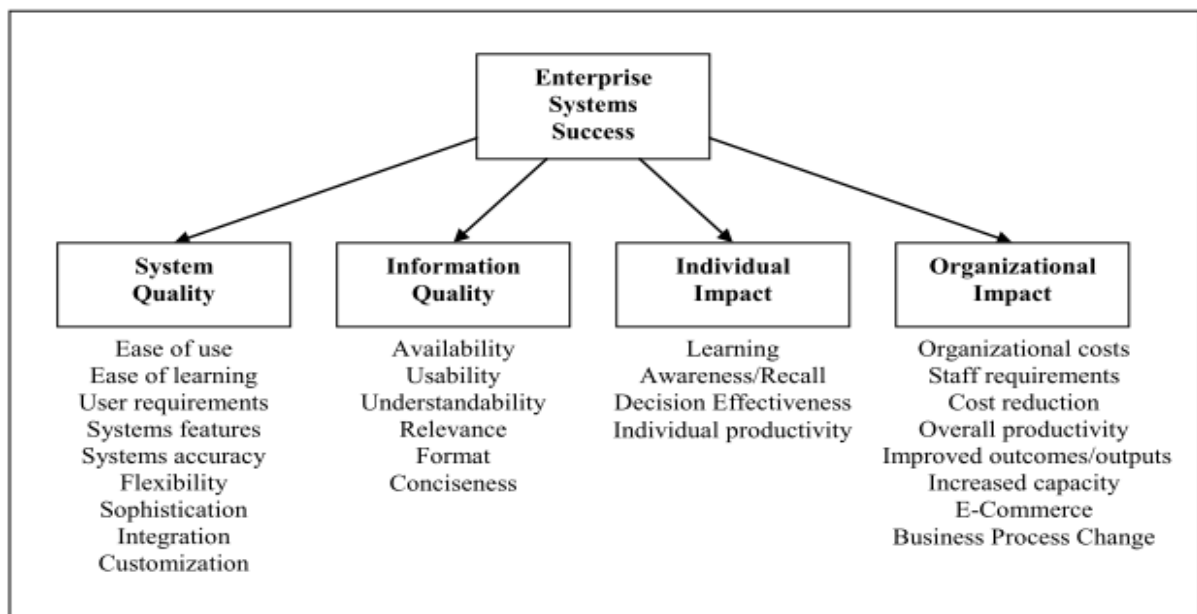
Enterprise Systems Success

System Quality

Ease of use
Ease of learning
User requirements
Systems features
Systems accuracy
Flexibility
Sophistication
Integration
Customization

Information Quality

Availability
Usability
Understandability
Relevance
Format
Conciseness

Individual Impact

Learning
Awareness/Recall
Decision Effectiveness
Individual productivity

Organizational Impact

Organizational costs
Staff requirements
Cost reduction
Overall productivity
Improved outcomes/outputs
Increased capacity
E-Commerce
Business Process Change